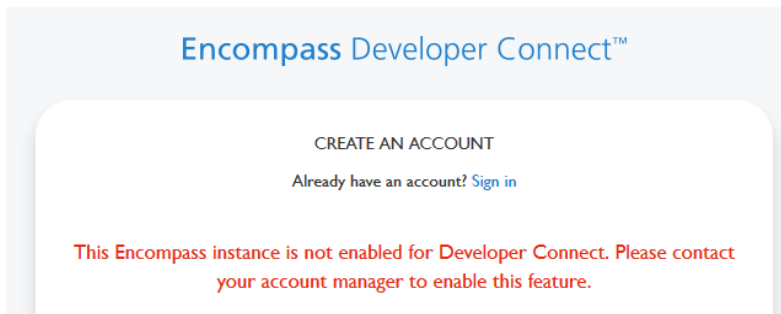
Encompass Developer Connect™

CREATE AN ACCOUNT

Already have an account? Sign in

This Encompass instance is not enabled for Developer Connect. Please contact your account manager to enable this feature.